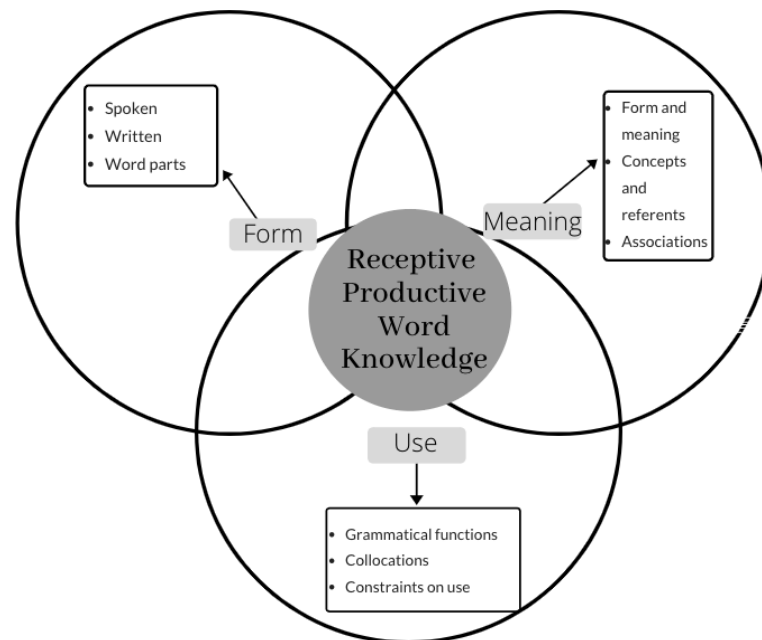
- Spoken
- Written
- Word parts

Form

Meaning

- Form and meaning
- Concepts and referents
- Associations

Receptive Productive Word Knowledge

Use

- Grammatical functions
- Collocations
- Constraints on use